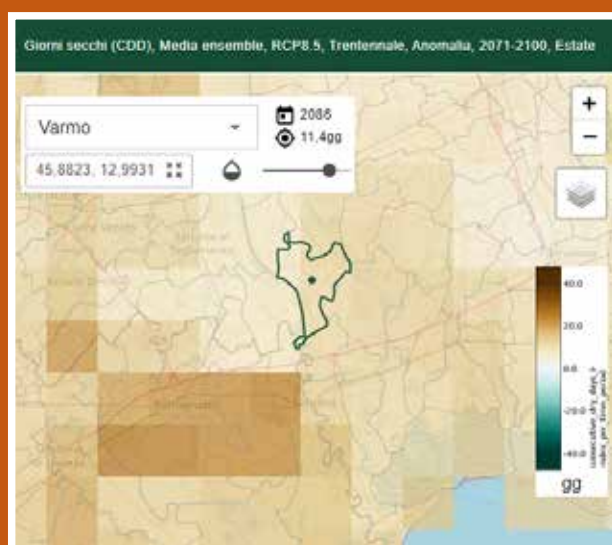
Giorni secchi (CDD), Media ensemble, RCP8.5, Trentennale, Anomalia, 2071-2100, Estate

Varmo

45,8823, 12,9931

2086

11,4gg

+

−

40.0

20.0

0.0

-20.0

-40.0

consecutive_dry_days_index_per_time_period

gg